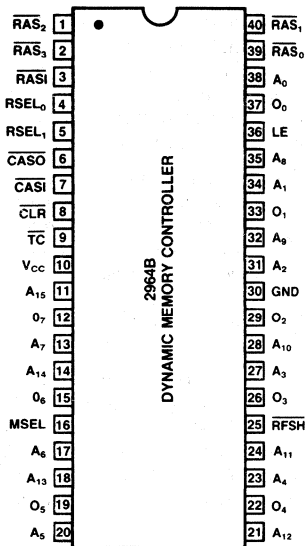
$\overline{RAS_2}$ 1
$\overline{RAS_3}$ 2
$\overline{RASI}$ 3
$RSEL_0$ 4
$RSEL_1$ 5
$\overline{CASO}$ 6
$\overline{CASI}$ 7
$\overline{CLR}$ 8
$\overline{TC}$ 9
$V_{CC}$ 10
$A_{15}$ 11
$O_7$ 12
$A_7$ 13
$A_{14}$ 14
$O_6$ 15
MSEL 16
$A_6$ 17
$A_{13}$ 18
$O_5$ 19
$A_5$ 20

2964B
DYNAMIC MEMORY CONTROLLER

40 $\overline{RAS_1}$
39 $\overline{RAS_0}$
38 $A_0$
37 $O_0$
36 LE
35 $A_8$
34 $A_1$
33 $O_1$
32 $A_9$
31 $A_2$
30 GND
29 $O_2$
28 $A_{10}$
27 $A_3$
26 $O_3$
25 $\overline{RFSH}$
24 $A_{11}$
23 $A_4$
22 $O_4$
21 $A_{12}$